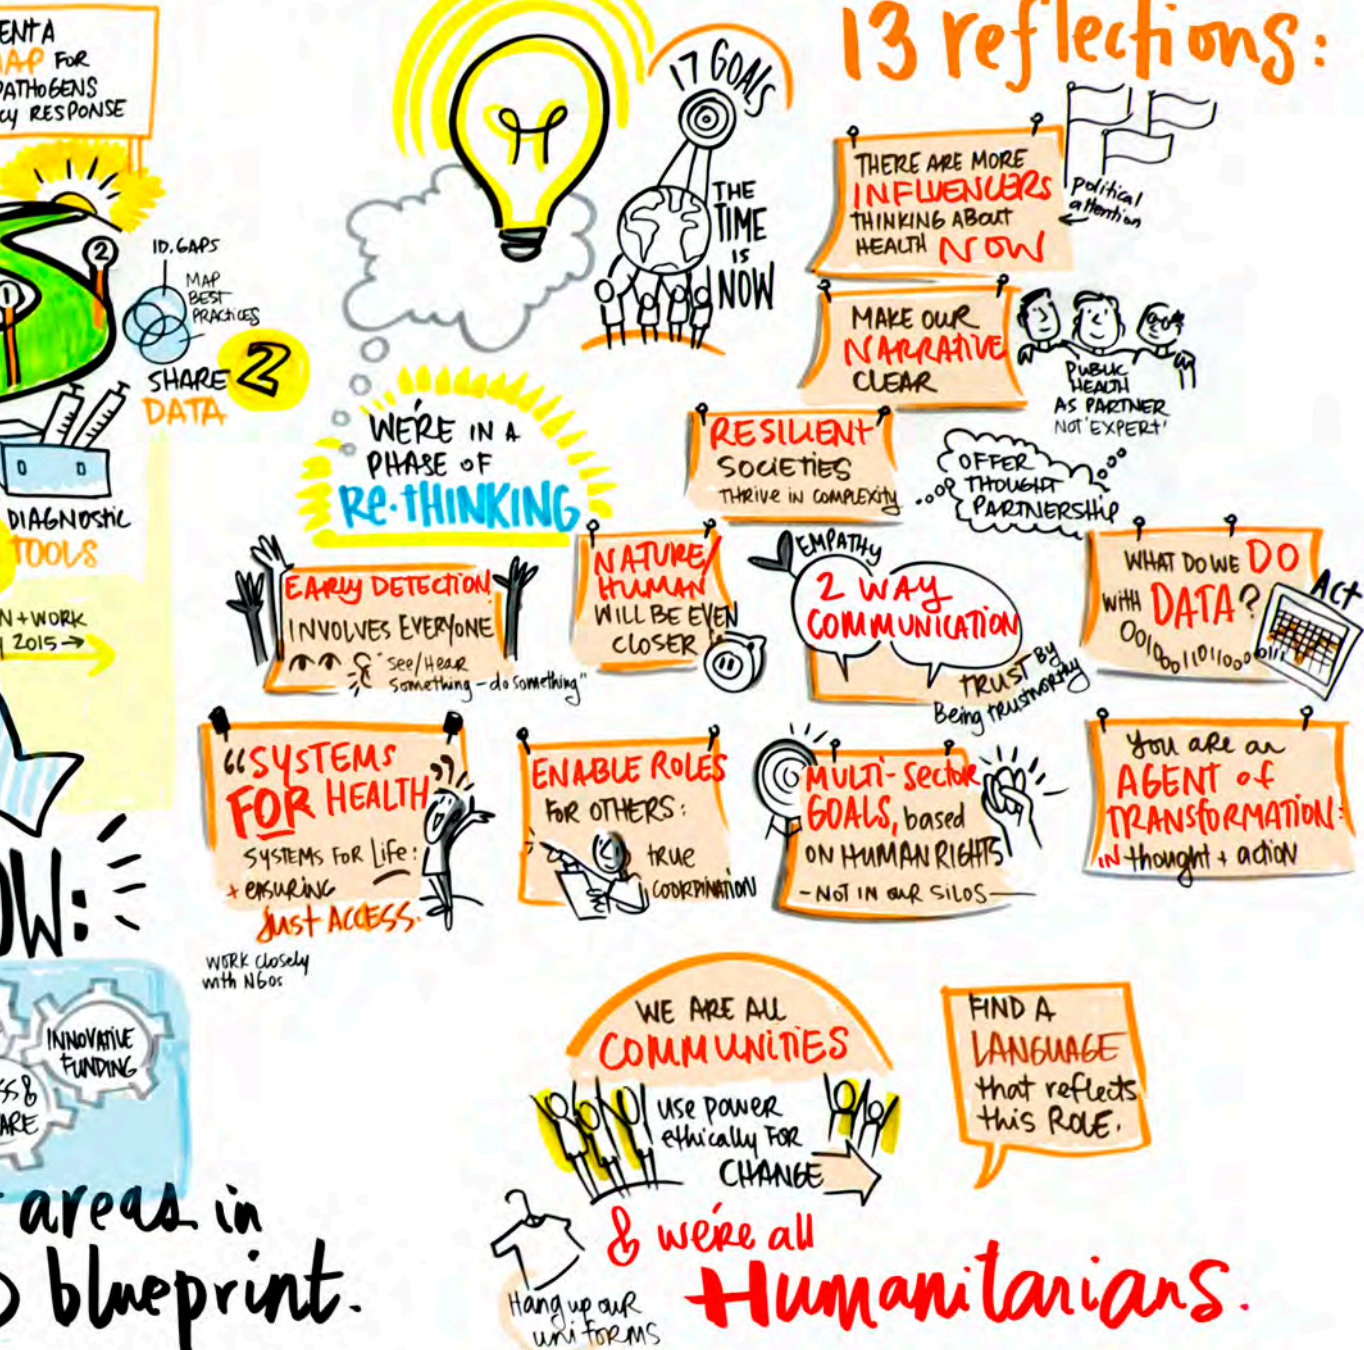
ENTA
MAP FOR
PATHOGENS
CY RESPONSE

ID. GAPS
MAP
BEST
PRACTICES
SHARE 2
DATA

DIAGNOSTIC
TOOLS

N + WORK
2015 →

OW:

INNOVATIVE
FUNDING
SS &
ARE

areas in
blueprint.

17 GOALS
THE
TIME
IS
NOW

WE'RE IN A
PHASE OF
Re-THINKING

13 reflections:

THERE ARE MORE
INFLUENCERS
THINKING ABOUT
HEALTH NOW

political
attention

MAKE OUR
NARRATIVE
CLEAR

PUBLIC
HEALTH
AS PARTNER
NOT 'EXPERT'

RESILIENT
SOCIETIES
THRIVE IN COMPLEXITY

OFFER
THOUGHT
PARTNERSHIP

EARLY DETECTION
INVOLVES EVERYONE
"see/Hear
something - do something"

NATURE/
HUMAN
WILL BE EVEN
CLOSER

EMPATHY
2 WAY
COMMUNICATION
TRUST BY
Being trustworthy

WHAT DO WE DO
WITH DATA?
ACT
00100110110001

"SYSTEMS
FOR HEALTH"
SYSTEMS FOR LIFE:
+ ENSURING
JUST ACCESS.

WORK closely
with NGOs

ENABLE ROLES
FOR OTHERS:
true
COORDINATION

MULTI-SECTOR
GOALS, based
ON HUMAN RIGHTS
- NOT IN OUR SILOS

You are an
AGENT of
TRANSFORMATION
in thought + action

WE ARE ALL
COMMUNITIES
use power
ethically FOR
CHANGE

FIND A
LANGUAGE
that reflects
this ROLE.

& we're all
Humanitarians.

Hang up our
uniforms